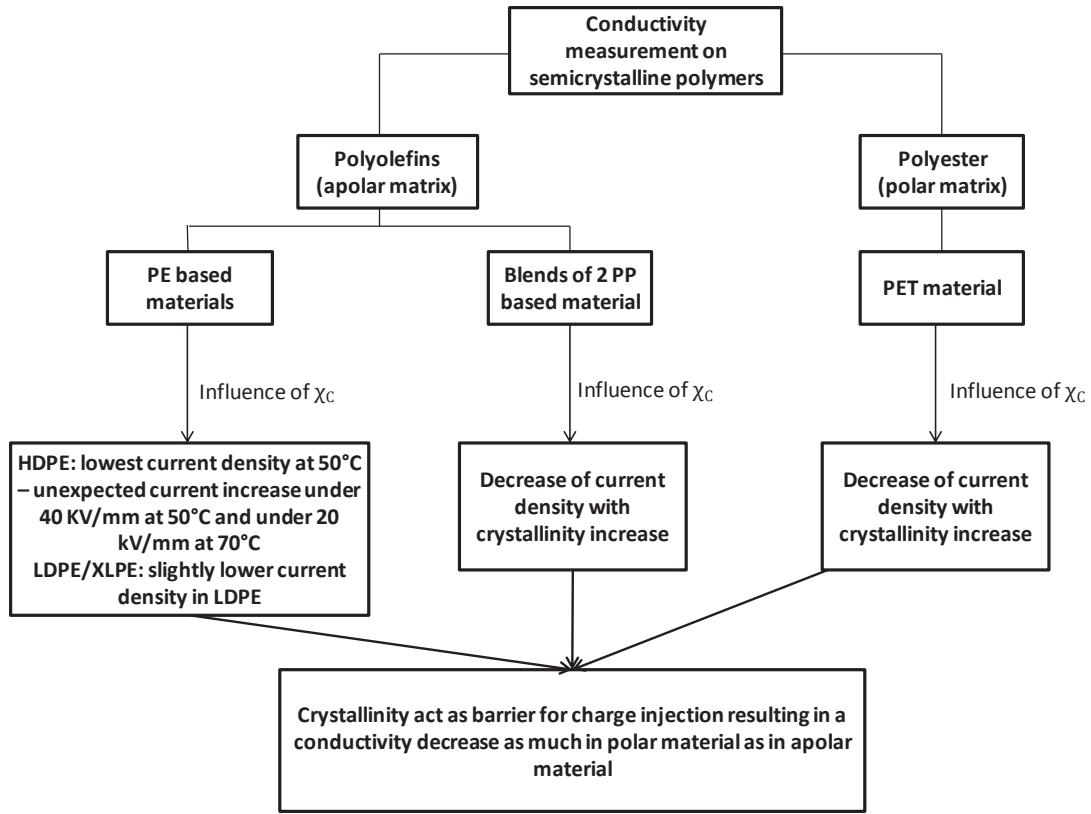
Conductivity measurement on semicrystalline polymers

Polyolefins (apolar matrix)

Polyester (polar matrix)

PE based materials

Blends of 2 PP based material

PET material

Influence of $\chi_C$

Influence of $\chi_C$

Influence of $\chi_C$

HDPE: lowest current density at 50°C – unexpected current increase under 40 KV/mm at 50°C and under 20 kV/mm at 70°C
LDPE/XLPE: slightly lower current density in LDPE

Decrease of current density with crystallinity increase

Decrease of current density with crystallinity increase

Crystallinity act as barrier for charge injection resulting in a conductivity decrease as much in polar material as in apolar material